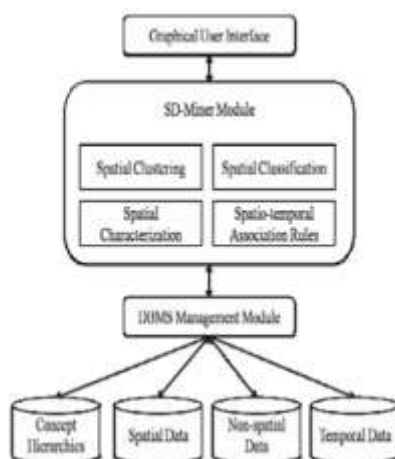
Graphical User Interface

SD-Miner Module

Spatial Clustering

Spatial Classification

Spatial Characterization

Spatio-temporal Association Rules

DBMS Management Module

Concept Hierarchies

Spatial Data

Non-spatial Data

Temporal Data